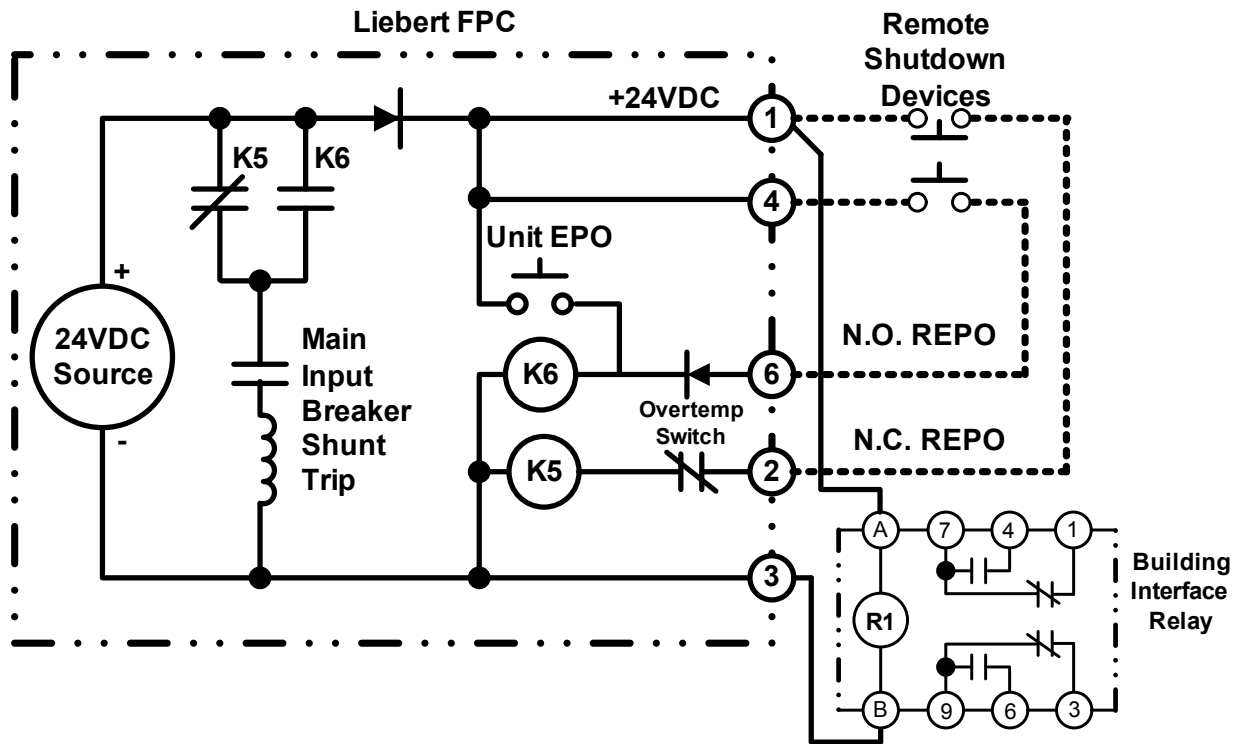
Liebert FPC

Remote Shutdown Devices

+24VDC

1

4

6

2

3

K5

K6

Unit EPO

+

24VDC Source

-

Main Input Breaker Shunt Trip

K6

K5

Overtemp Switch

N.O. REPO

N.C. REPO

A

7

4

1

R1

B

9

6

3

Building Interface Relay